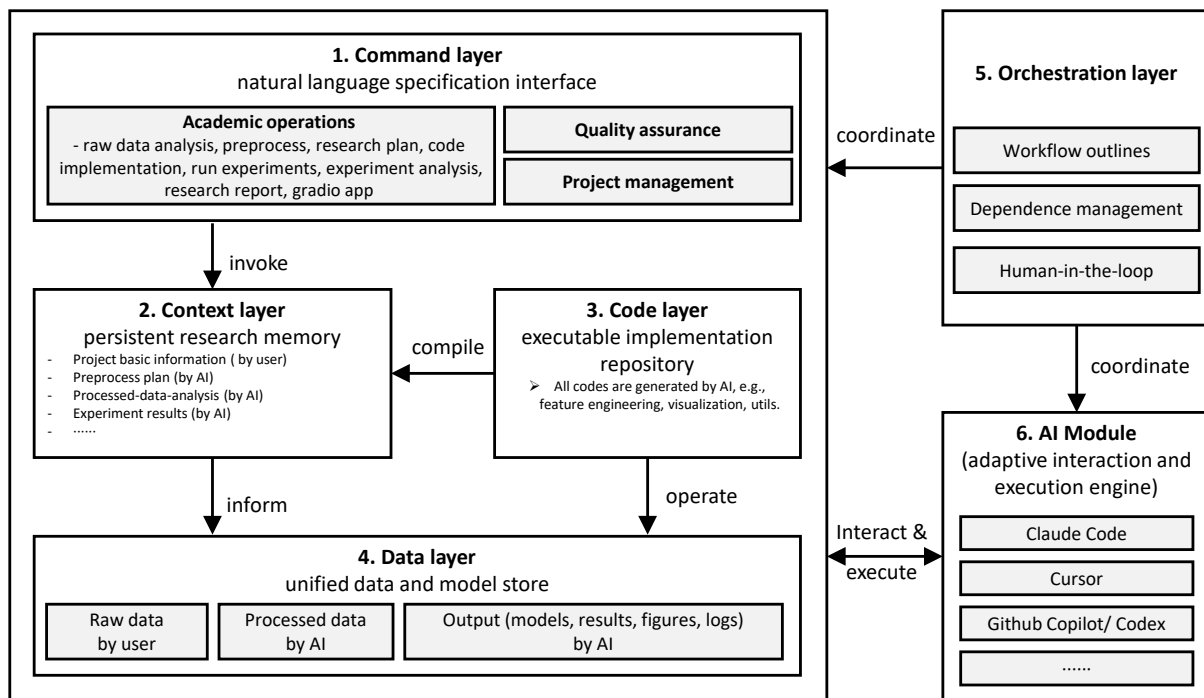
**1. Command layer**
natural language specification interface

**Academic operations**
- raw data analysis, preprocess, research plan, code implementation, run experiments, experiment analysis, research report, gradio app

**Quality assurance**

**Project management**

invoke

**2. Context layer**
persistent research memory
- Project basic information ( by user)
- Preprocess plan (by AI)
- Processed-data-analysis (by AI)
- Experiment results (by AI)
- ......

compile

**3. Code layer**
executable implementation repository
➢ All codes are generated by AI, e.g., feature engineering, visualization, utils.

inform

operate

**4. Data layer**
unified data and model store

Raw data by user

Processed data by AI

Output (models, results, figures, logs) by AI

**5. Orchestration layer**

coordinate

Workflow outlines

Dependence management

Human-in-the-loop

coordinate

**6. AI Module**
(adaptive interaction and execution engine)

Interact & execute

Claude Code

Cursor

Github Copilot/ Codex

......